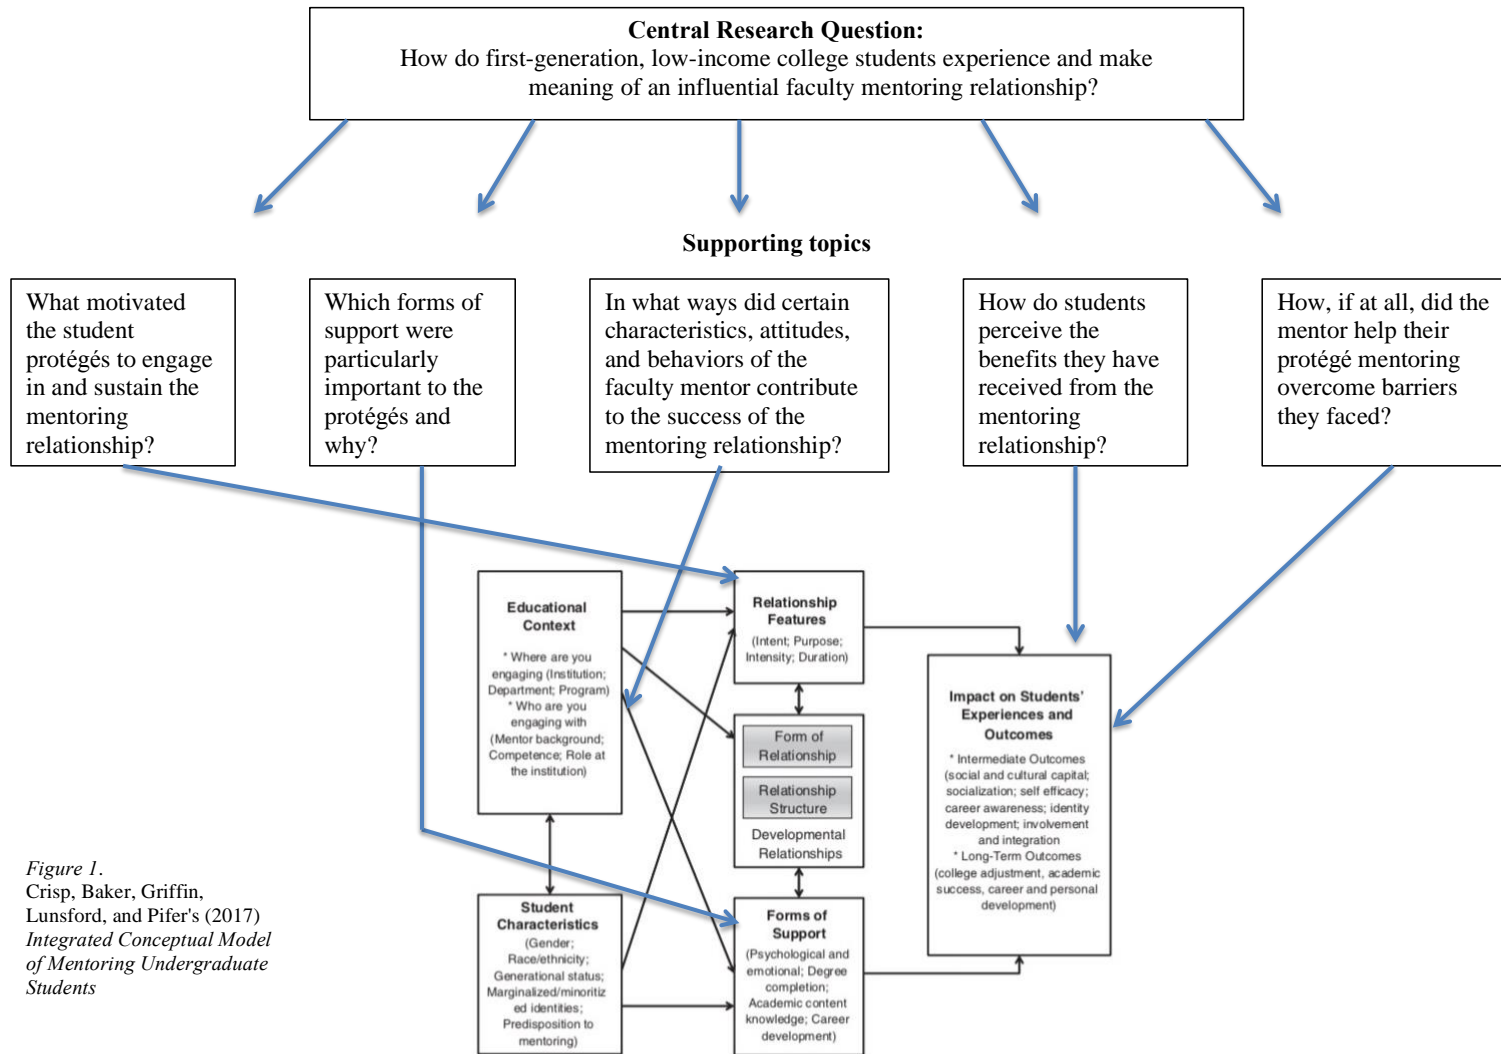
**Central Research Question:**
How do first-generation, low-income college students experience and make meaning of an influential faculty mentoring relationship?

**Supporting topics**

What motivated the student protégés to engage in and sustain the mentoring relationship?

Which forms of support were particularly important to the protégés and why?

In what ways did certain characteristics, attitudes, and behaviors of the faculty mentor contribute to the success of the mentoring relationship?

How do students perceive the benefits they have received from the mentoring relationship?

How, if at all, did the mentor help their protégé mentoring overcome barriers they faced?

Educational Context
* Where are you engaging (Institution; Department; Program)
* Who are you engaging with (Mentor background; Competence; Role at the institution)

Relationship Features
(Intent; Purpose; Intensity; Duration)

Form of Relationship

Relationship Structure

Developmental Relationships

Impact on Students' Experiences and Outcomes
* Intermediate Outcomes (social and cultural capital; socialization; self efficacy; career awareness; identity development; involvement and integration
* Long-Term Outcomes (college adjustment, academic success, career and personal development)

Student Characteristics
(Gender; Race/ethnicity; Generational status; Marginalized/minoritized identities; Predisposition to mentoring)

Forms of Support
(Psychological and emotional; Degree completion; Academic content knowledge; Career development)

*Figure 1*.
Crisp, Baker, Griffin, Lunsford, and Pifer's (2017) *Integrated Conceptual Model of Mentoring Undergraduate Students*